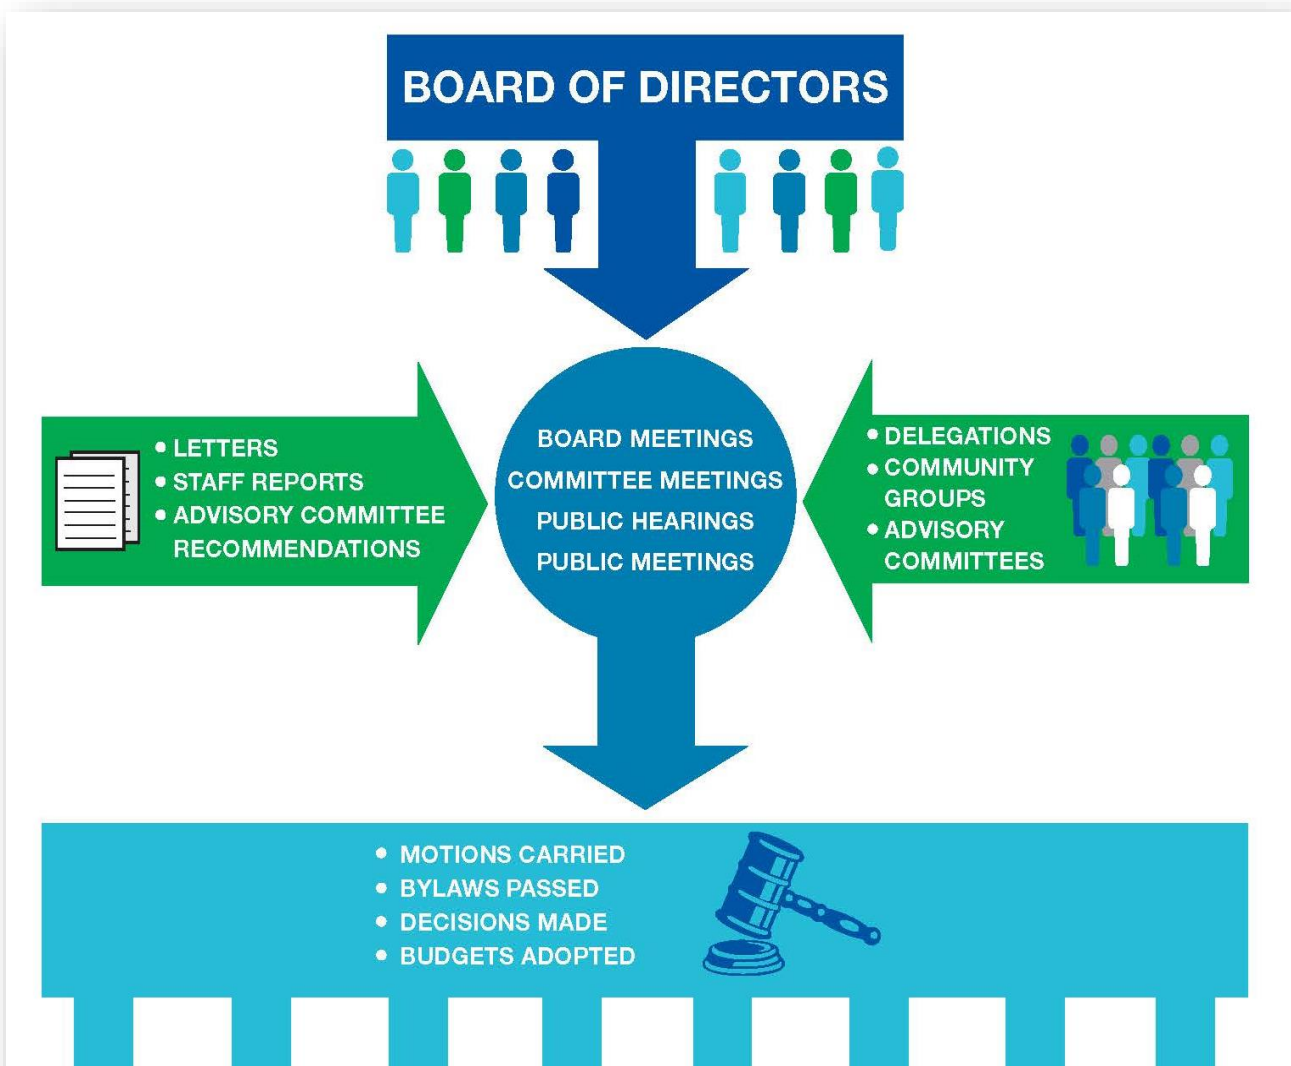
BOARD OF DIRECTORS

• LETTERS
• STAFF REPORTS
• ADVISORY COMMITTEE RECOMMENDATIONS

BOARD MEETINGS
COMMITTEE MEETINGS
PUBLIC HEARINGS
PUBLIC MEETINGS

• DELEGATIONS
• COMMUNITY GROUPS
• ADVISORY COMMITTEES

• MOTIONS CARRIED
• BYLAWS PASSED
• DECISIONS MADE
• BUDGETS ADOPTED